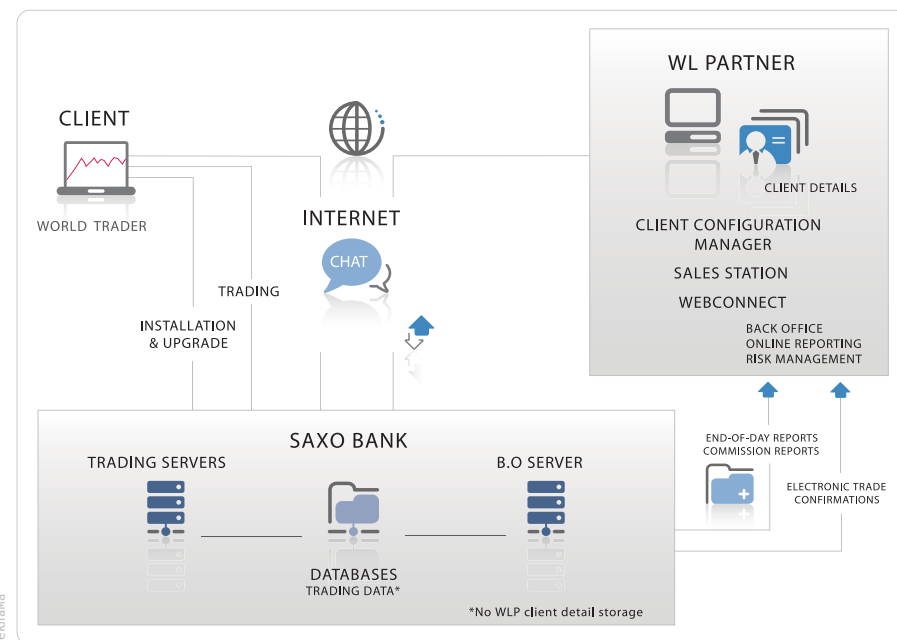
CLIENT

WORLD TRADER

INTERNET

CHAT

TRADING

INSTALLATION & UPGRADE

WL PARTNER

CLIENT DETAILS

CLIENT CONFIGURATION MANAGER

SALES STATION

WEBCONNECT

BACK OFFICE
ONLINE REPORTING
RISK MANAGEMENT

END-OF-DAY REPORTS
COMMISSION REPORTS

ELECTRONIC TRADE CONFIRMATIONS

SAXO BANK

TRADING SERVERS

B.O SERVER

DATABASES
TRADING DATA*

*No WLP client detail storage